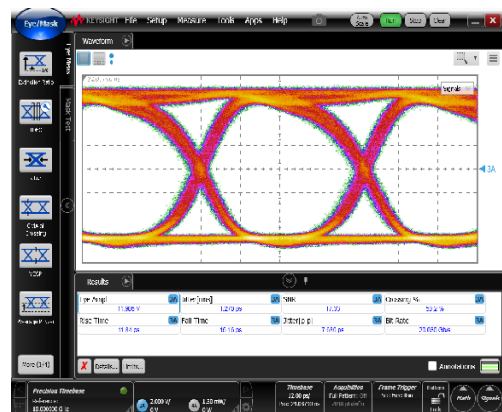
Eye/Mask
KEYSIGHT File Setup Measure Tools Apps Help
Run Stop Clear
Waveform
Signals
3A
Results
| Eye Ampl | Jitter (rms) | SNR | Crossing % |
|---|---|---|---|
| 11.806 V | 1.270 ps | 17.00 | 50.2 % |
| Rise Time | Fall Time | Jitter (p-p) | Bit Rate |
| 11.34 ps | 10.16 ps | 7.400 ps | 28.050 Gbps |

Details... Info... Annotations
More (1 of 1)
Precision Timebase
2.000 V/
1.80 mW/
Timebase 22.00 ps/
Acquisition Full Pattern: Off
Frame Trigger
Lock